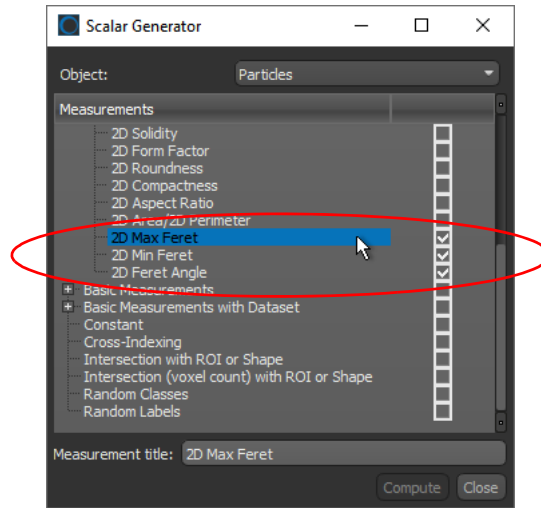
Scalar Generator

Object: Particles

Measurements

2D Solidity
2D Form Factor
2D Roundness
2D Compactness
2D Aspect Ratio
2D Area/2D Perimeter
2D Max Feret
2D Min Feret
2D Feret Angle
Basic Measurements
Basic Measurements with Dataset
Constant
Cross-Indexing
Intersection with ROI or Shape
Intersection (voxel count) with ROI or Shape
Random Classes
Random Labels

Measurement title: 2D Max Feret

Compute Close